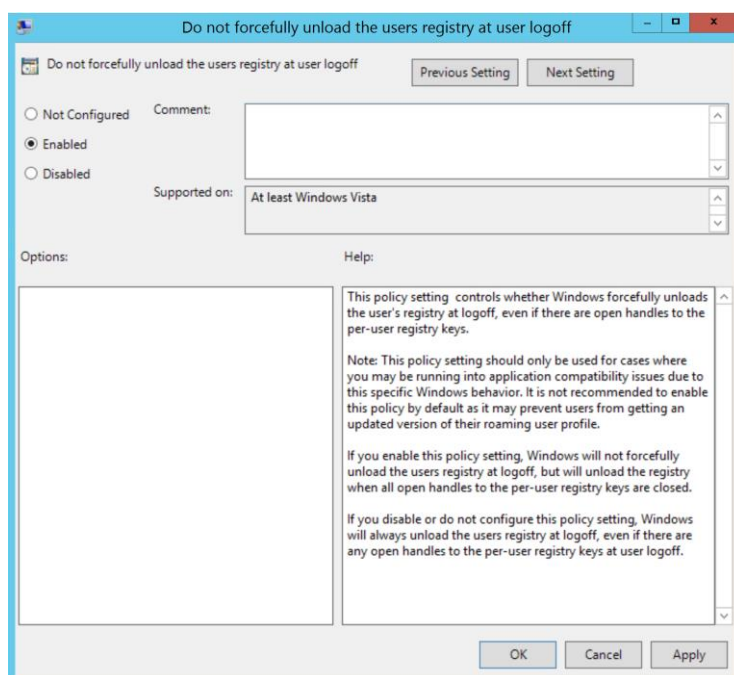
Do not forcefully unload the users registry at user logoff

Do not forcefully unload the users registry at user logoff

Previous Setting

Next Setting

Not Configured

Enabled

Disabled

Comment:

Supported on:

At least Windows Vista

Options:

Help:

This policy setting  controls whether Windows forcefully unloads the user's registry at logoff, even if there are open handles to the per-user registry keys.

Note: This policy setting should only be used for cases where you may be running into application compatibility issues due to this specific Windows behavior. It is not recommended to enable this policy by default as it may prevent users from getting an updated version of their roaming user profile.

If you enable this policy setting, Windows will not forcefully unload the users registry at logoff, but will unload the registry when all open handles to the per-user registry keys are closed.

If you disable or do not configure this policy setting, Windows will always unload the users registry at logoff, even if there are any open handles to the per-user registry keys at user logoff.

OK

Cancel

Apply